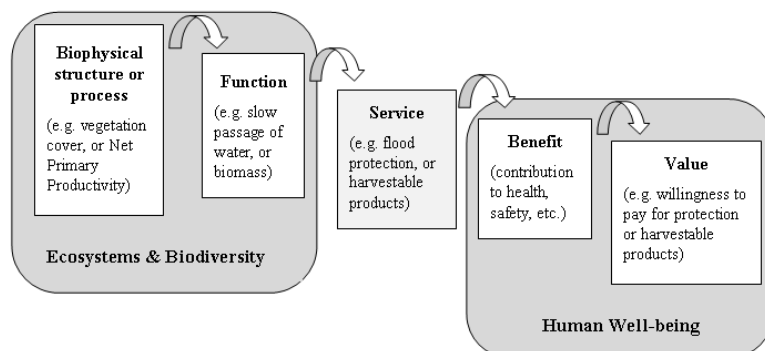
**Biophysical structure or process**

(e.g. vegetation cover, or Net Primary Productivity)

**Function**

(e.g. slow passage of water, or biomass)

**Service**

(e.g. flood protection, or harvestable products)

**Benefit**

(contribution to health, safety, etc.)

**Value**

(e.g. willingness to pay for protection or harvestable products)

Ecosystems & Biodiversity

Human Well-being